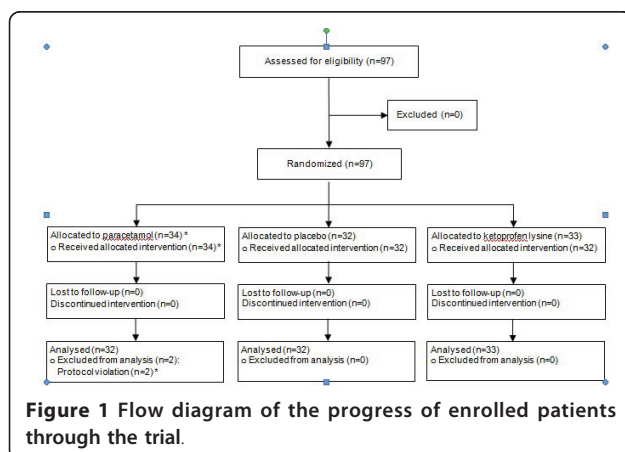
Assessed for eligibility (n=97)

Excluded (n=0)

Randomized (n=97)

Allocated to paracetamol (n=34) *
o Received allocated intervention (n=34)*

Allocated to placebo (n=32)
o Received allocated intervention (n=32)

Allocated to ketoprofen lysine (n=33)
o Received allocated intervention (n=32)

Lost to follow-up (n=0)
Discontinued intervention (n=0)

Lost to follow-up (n=0)
Discontinued intervention (n=0)

Lost to follow-up (n=0)
Discontinued intervention (n=0)

Analysed (n=32)
o Excluded from analysis (n=2): Protocol violation (n=2)*

Analysed (n=32)
o Excluded from analysis (n=0)

Analysed (n=33)
o Excluded from analysis (n=0)

Figure 1 Flow diagram of the progress of enrolled patients through the trial.